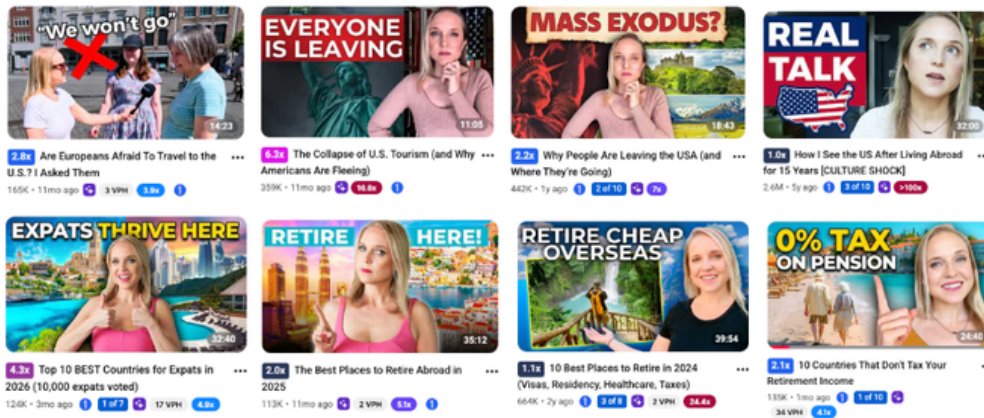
"We won't go"
14:23
2.8x Are Europeans Afraid To Travel to the U.S.? I Asked Them
165K • 11mo ago 3 VPH 3.8x

EVERYONE IS LEAVING
11:05
5.3x The Collapse of U.S. Tourism (and Why Americans Are Fleeing)
359K • 11mo ago 16.6x

MASS EXODUS?
18:43
2.2x Why People Are Leaving the USA (and Where They're Going)
442K • 1y ago 2 of 10 7x

REAL TALK
32:00
1.0x How I See the US After Living Abroad for 15 Years [CULTURE SHOCK]
2.6M • 5y ago 3 of 10 >100x

EXPATS THRIVE HERE
32:40
4.3x Top 10 BEST Countries for Expats in 2026 (10,000 expats voted)
124K • 3mo ago 1 of 7 17 VPH 4.9x

RETIRE HERE!
35:12
2.0x The Best Places to Retire Abroad in 2025
113K • 11mo ago 2 VPH 5.1x

RETIRE CHEAP OVERSEAS
39:54
1.1x 10 Best Places to Retire in 2024 (Visas, Residency, Healthcare, Taxes)
664K • 2y ago 3 of 8 2 VPH 24.4x

0% TAX ON PENSION
24:40
2.1x 10 Countries That Don't Tax Your Retirement Income
135K • 1mo ago 1 of 10
34 VPH 4.1x